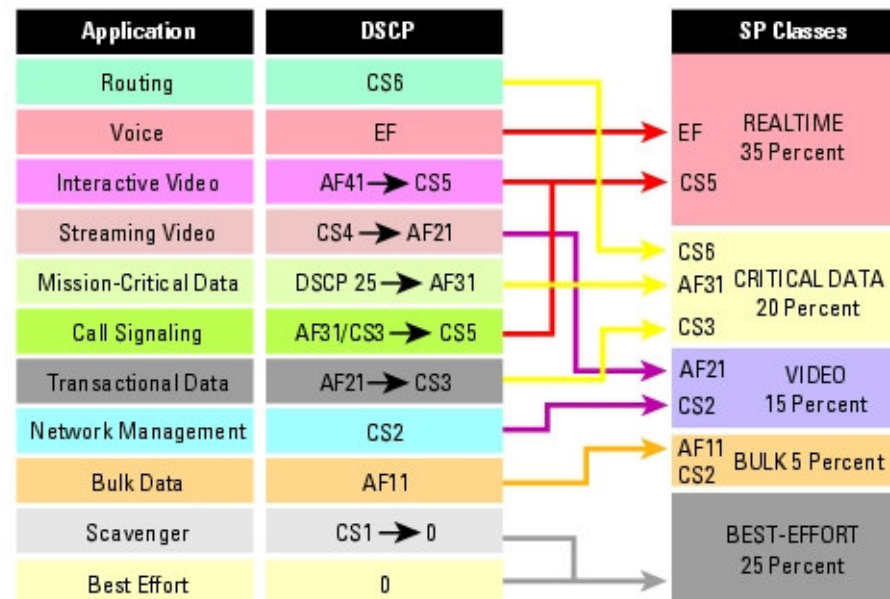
| Application | DSCP |
|---|---|
| Routing | CS6 |
| Voice | EF |
| Interactive Video | AF41 → CS5 |
| Streaming Video | CS4 → AF21 |
| Mission-Critical Data | DSCP 25 → AF31 |
| Call Signaling | AF31/CS3 → CS5 |
| Transactional Data | AF21 → CS3 |
| Network Management | CS2 |
| Bulk Data | AF11 |
| Scavenger | CS1 → 0 |
| Best Effort | 0 |

SP Classes

EF
CS5
REALTIME
35 Percent

CS6
AF31
CS3
CRITICAL DATA
20 Percent

AF21
CS2
VIDEO
15 Percent

AF11
CS2
BULK 5 Percent

BEST-EFFORT
25 Percent